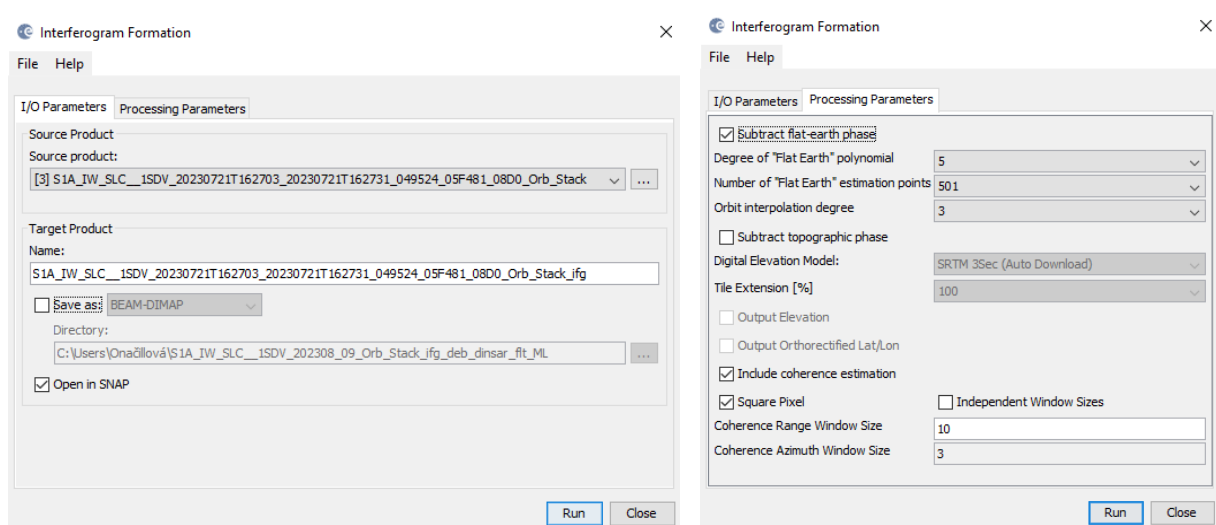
Interferogram Formation

File Help

I/O Parameters Processing Parameters

Source Product

Source product:

[3] S1A_IW_SLC__1SDV_20230721T162703_20230721T162731_049524_05F481_08D0_Orb_Stack

...

Target Product

Name:

S1A_IW_SLC__1SDV_20230721T162703_20230721T162731_049524_05F481_08D0_Orb_Stack_ifg

Save as: BEAM-DIMAP

Directory:

C:\Users\Onačillová\S1A_IW_SLC__1SDV_202308_09_Orb_Stack_ifg_deb_dinsar_flt_ML

...

Open in SNAP

Run Close

Interferogram Formation

File Help

I/O Parameters Processing Parameters

Subtract flat-earth phase

Degree of "Flat Earth" polynomial 5

Number of "Flat Earth" estimation points 501

Orbit interpolation degree 3

Subtract topographic phase

Digital Elevation Model: SRTM 3Sec (Auto Download)

Tile Extension [%] 100

Output Elevation

Output Orthorectified Lat/Lon

Include coherence estimation

Square Pixel

Independent Window Sizes

Coherence Range Window Size 10

Coherence Azimuth Window Size 3

Run Close